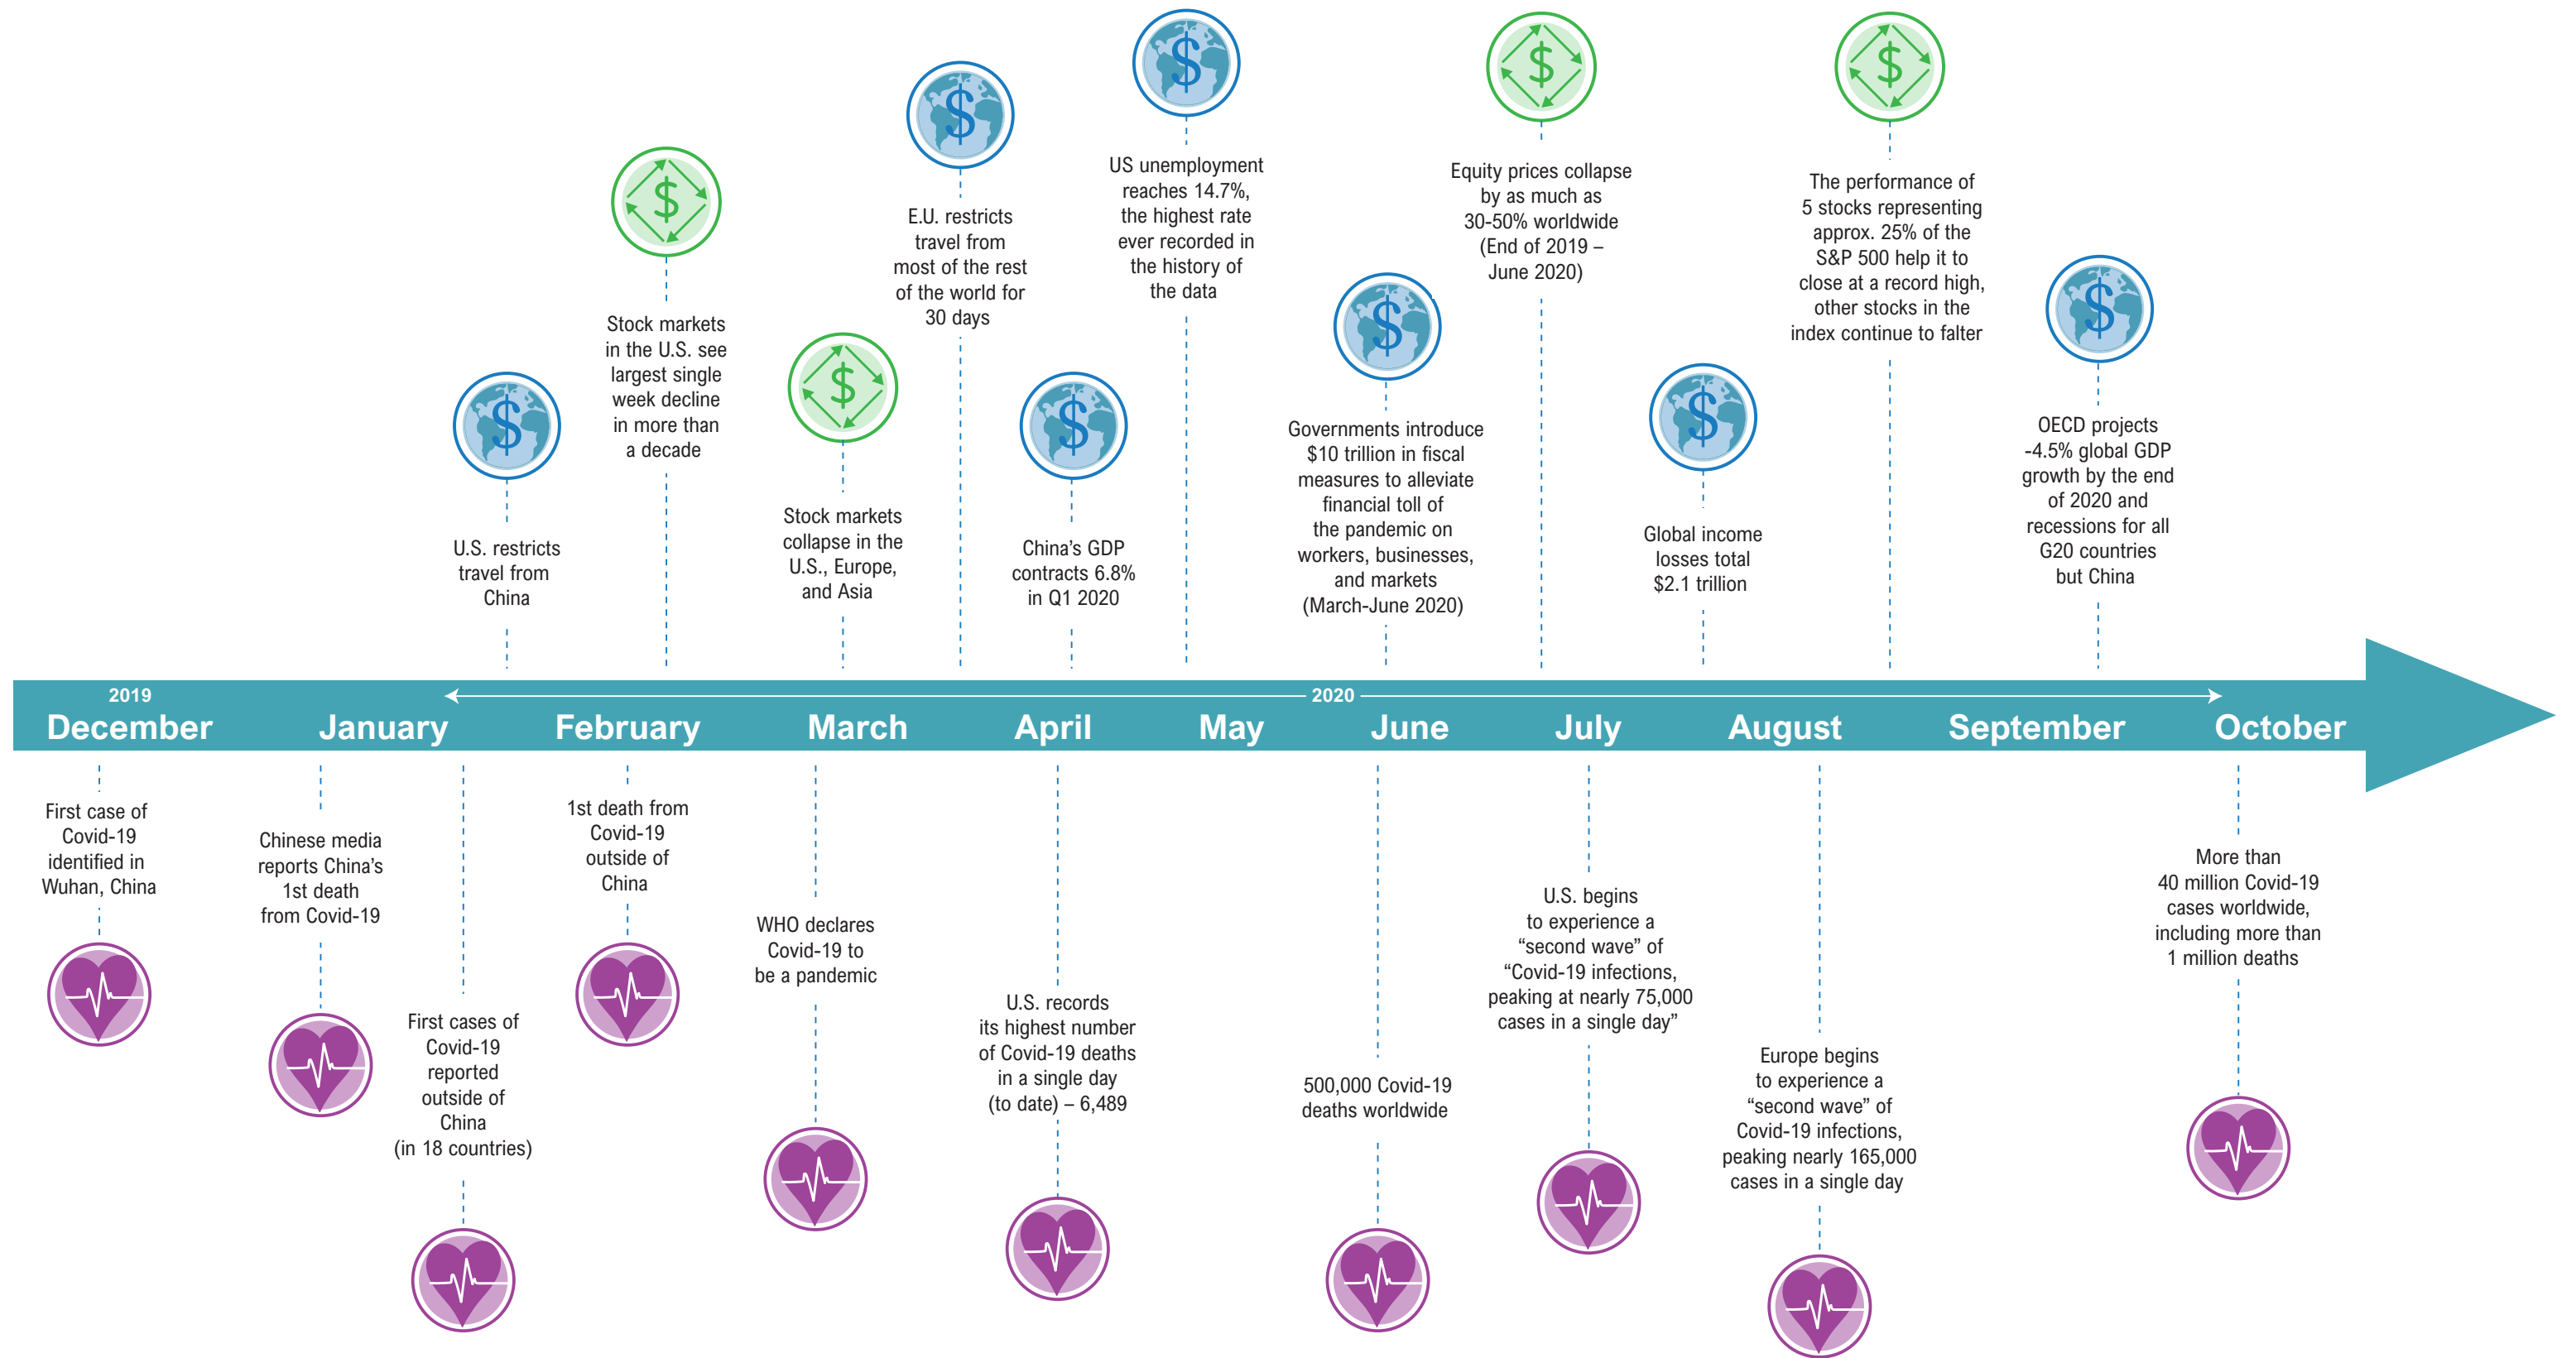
$

U.S. restricts travel from China

$

Stock markets in the U.S. see largest single week decline in more than a decade

$

Stock markets collapse in the U.S., Europe, and Asia

$

E.U. restricts travel from most of the rest of the world for 30 days

$

China's GDP contracts 6.8% in Q1 2020

$

US unemployment reaches 14.7%, the highest rate ever recorded in the history of the data

$

Governments introduce $10 trillion in fiscal measures to alleviate financial toll of the pandemic on workers, businesses, and markets (March-June 2020)

$

Equity prices collapse by as much as 30-50% worldwide (End of 2019 – June 2020)

$

Global income losses total $2.1 trillion

$

The performance of 5 stocks representing approx. 25% of the S&P 500 help it to close at a record high, other stocks in the index continue to falter

$

OECD projects -4.5% global GDP growth by the end of 2020 and recessions for all G20 countries but China

2019
December

2020

January February March April May June July August September October

First case of Covid-19 identified in Wuhan, China

Chinese media reports China's 1st death from Covid-19

First cases of Covid-19 reported outside of China (in 18 countries)

1st death from Covid-19 outside of China

WHO declares Covid-19 to be a pandemic

U.S. records its highest number of Covid-19 deaths in a single day (to date) – 6,489

500,000 Covid-19 deaths worldwide

U.S. begins to experience a "second wave" of "Covid-19 infections, peaking at nearly 75,000 cases in a single day"

Europe begins to experience a "second wave" of Covid-19 infections, peaking nearly 165,000 cases in a single day

More than 40 million Covid-19 cases worldwide, including more than 1 million deaths